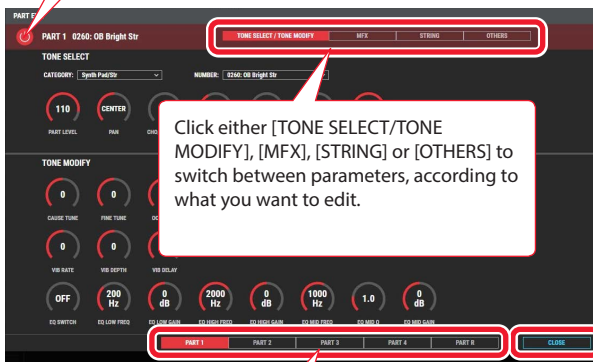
PART E

PART 1 0260: OB Bright Str

TONE SELECT / TONE MODIFY | MFX | STRING | OTHERS

TONE SELECT

CATEGORY: Synth Pad/Str

NUMBER: 0260: OB Bright Str

110 PART LEVEL

CENTER PAN

CHO

Click either [TONE SELECT/TONE MODIFY], [MFX], [STRING] or [OTHERS] to switch between parameters, according to what you want to edit.

TONE MODIFY

0 COARSE TUNE

0 FINE TUNE

0 VIB RATE

0 VIB DEPTH

VIB DELAY

OFF EQ SWITCH

200 Hz EQ LOW FREQ

0 dB EQ LOW GAIN

2000 Hz EQ HIGH FREQ

0 dB EQ HIGH GAIN

1000 Hz EQ MID FREQ

1.0 EQ MID Q

0 dB EQ MID GAIN

PART 1 | PART 2 | PART 3 | PART 4 | PART R

CLOSE